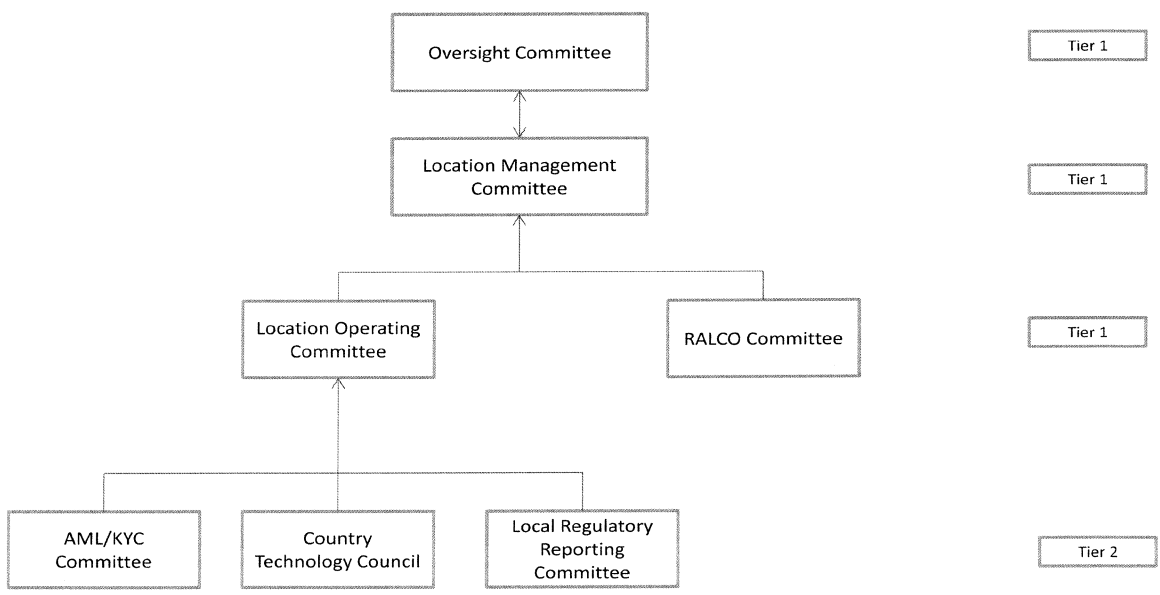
Oversight Committee

Tier 1

Location Management Committee

Tier 1

Location Operating Committee

RALCO Committee

Tier 1

AML/KYC Committee

Country Technology Council

Local Regulatory Reporting Committee

Tier 2